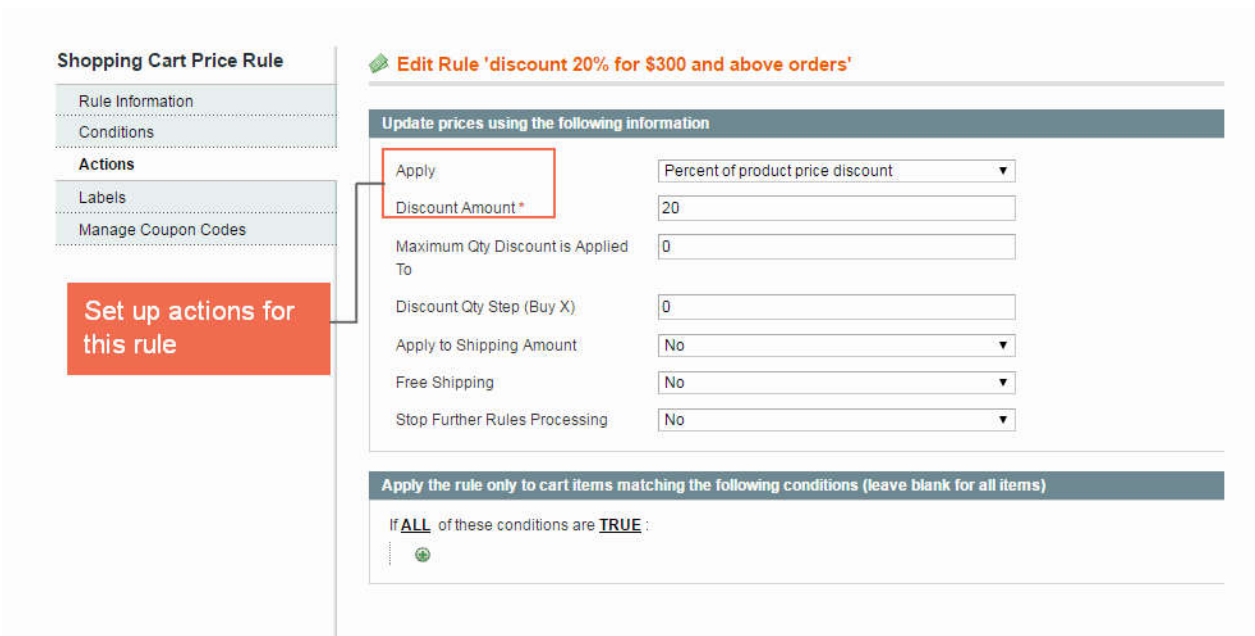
Shopping Cart Price Rule

Rule Information
Conditions
Actions
Labels
Manage Coupon Codes

Set up actions for this rule

Edit Rule 'discount 20% for $300 and above orders'

Update prices using the following information

| | |
|---|---|
| Apply | Percent of product price discount ▼ |
| Discount Amount * | 20 |
| Maximum Qty Discount is Applied To | 0 |
| Discount Qty Step (Buy X) | 0 |
| Apply to Shipping Amount | No ▼ |
| Free Shipping | No ▼ |
| Stop Further Rules Processing | No ▼ |

Apply the rule only to cart items matching the following conditions (leave blank for all items)

If ALL of these conditions are TRUE :